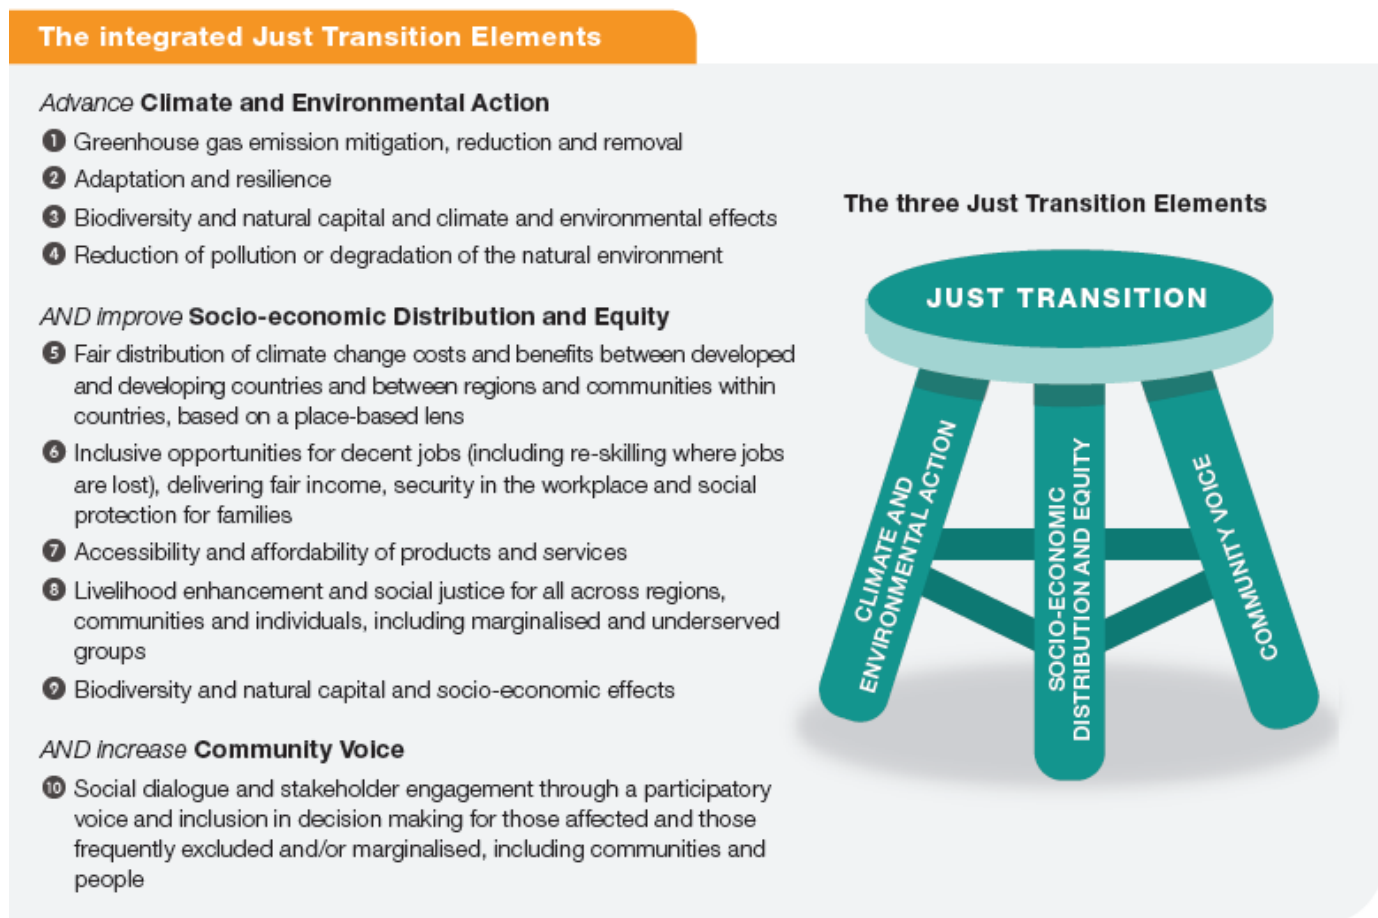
The integrated Just Transition Elements

Advance Climate and Environmental Action

1 Greenhouse gas emission mitigation, reduction and removal

2 Adaptation and resilience

3 Biodiversity and natural capital and climate and environmental effects

4 Reduction of pollution or degradation of the natural environment

AND improve Socio-economic Distribution and Equity

5 Fair distribution of climate change costs and benefits between developed and developing countries and between regions and communities within countries, based on a place-based lens

6 Inclusive opportunities for decent jobs (including re-skilling where jobs are lost), delivering fair income, security in the workplace and social protection for families

7 Accessibility and affordability of products and services

8 Livelihood enhancement and social justice for all across regions, communities and individuals, including marginalised and underserved groups

9 Biodiversity and natural capital and socio-economic effects

AND increase Community Voice

10 Social dialogue and stakeholder engagement through a participatory voice and inclusion in decision making for those affected and those frequently excluded and/or marginalised, including communities and people

The three Just Transition Elements

JUST TRANSITION

CLIMATE AND ENVIRONMENTAL ACTION

SOCIO-ECONOMIC DISTRIBUTION AND EQUITY

COMMUNITY VOICE